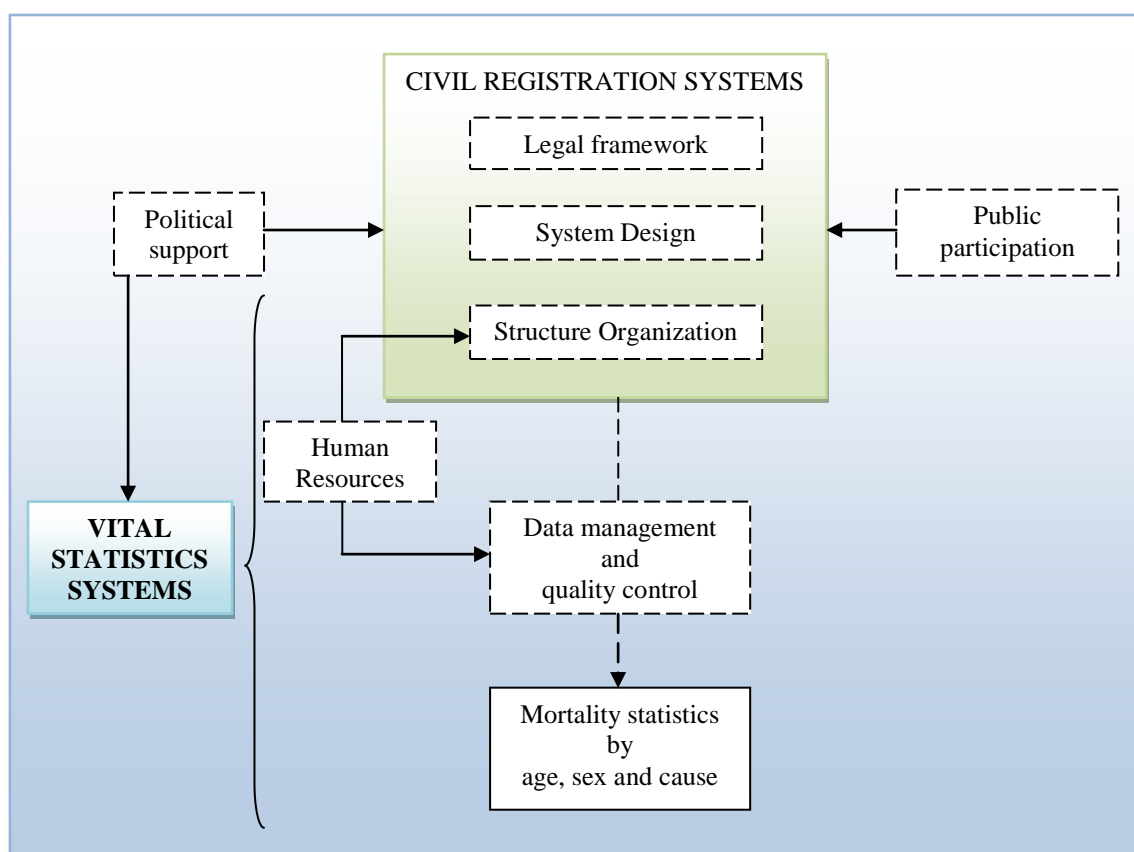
CIVIL REGISTRATION SYSTEMS

Legal framework

Political support

System Design

Public participation

Structure Organization

Human Resources

VITAL STATISTICS SYSTEMS

Data management and quality control

Mortality statistics by age, sex and cause